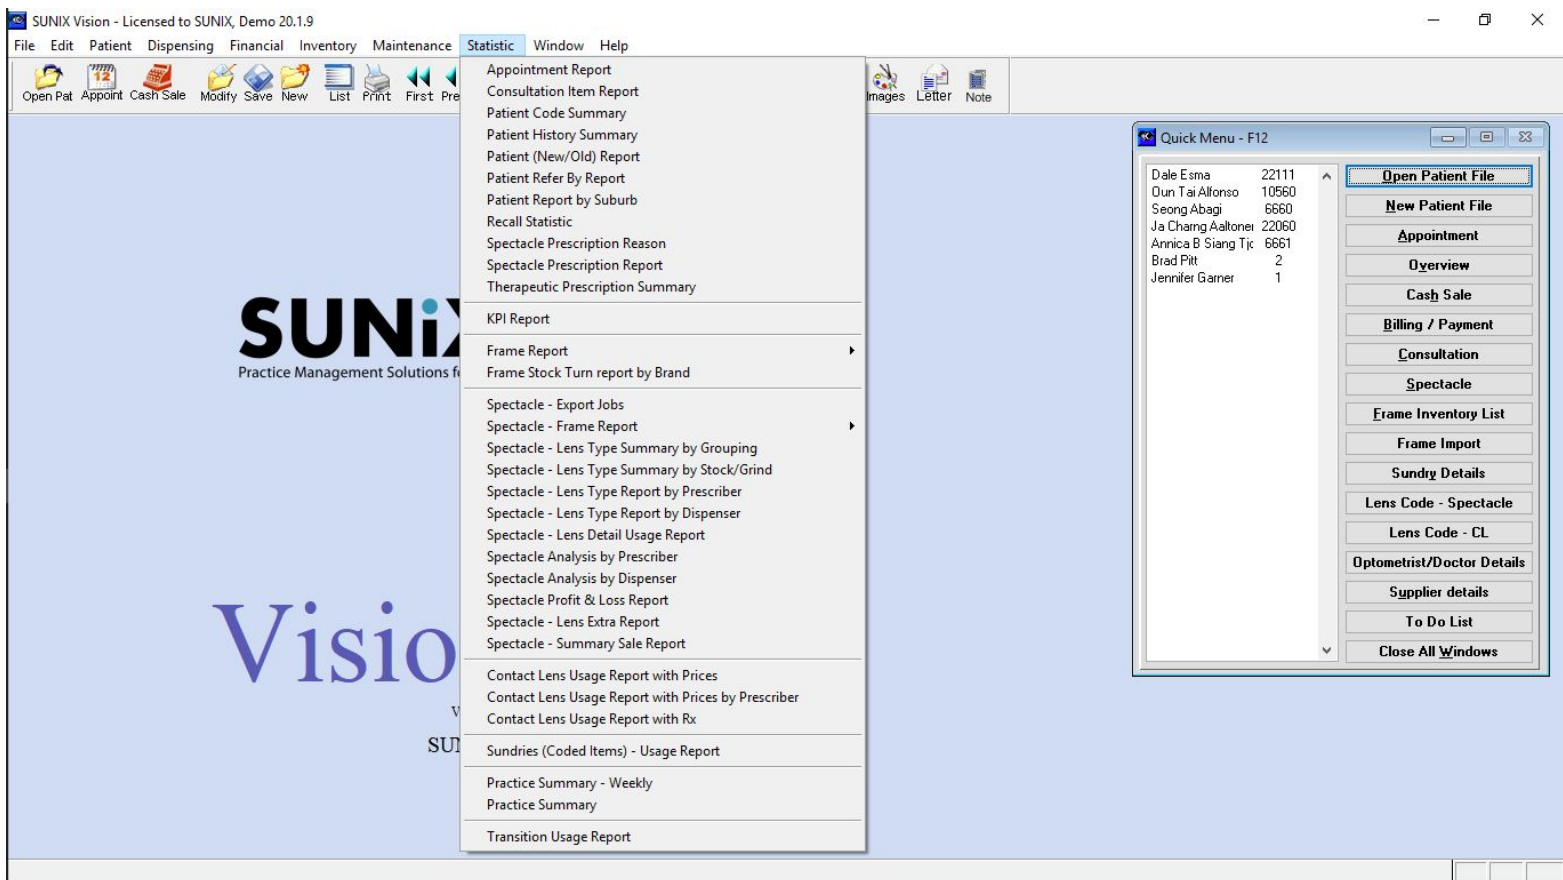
SUNIX Vision - Licensed to SUNIX, Demo 20.1.9

File Edit Patient Dispensing Financial Inventory Maintenance Statistic Window Help

Open Pat Appoint Cash Sale Modify Save New List Print First Pre Images Letter Note

Appointment Report
Consultation Item Report
Patient Code Summary
Patient History Summary
Patient (New/Old) Report
Patient Refer By Report
Patient Report by Suburb
Recall Statistic
Spectacle Prescription Reason
Spectacle Prescription Report
Therapeutic Prescription Summary
KPI Report
Frame Report
Frame Stock Turn report by Brand
Spectacle - Export Jobs
Spectacle - Frame Report
Spectacle - Lens Type Summary by Grouping
Spectacle - Lens Type Summary by Stock/Grind
Spectacle - Lens Type Report by Prescriber
Spectacle - Lens Type Report by Dispenser
Spectacle - Lens Detail Usage Report
Spectacle Analysis by Prescriber
Spectacle Analysis by Dispenser
Spectacle Profit & Loss Report
Spectacle - Lens Extra Report
Spectacle - Summary Sale Report
Contact Lens Usage Report with Prices
Contact Lens Usage Report with Prices by Prescriber
Contact Lens Usage Report with Rx
Sundries (Coded Items) - Usage Report
Practice Summary - Weekly
Practice Summary
Transition Usage Report

SUNi
Practice Management Solutions f

Visio
V
SU

Quick Menu - F12

| | |
|---|---|
| Dale Esma | 22111 |
| Oun Tai Alfonso | 10560 |
| Seong Abagi | 6660 |
| Ja Charng Aaltonei | 22060 |
| Annica B Siang Tjc | 6661 |
| Brad Pitt | 2 |
| Jennifer Garner | 1 |

Open Patient File
New Patient File
Appointment
Overview
Cash Sale
Billing / Payment
Consultation
Spectacle
Frame Inventory List
Frame Import
Sundry Details
Lens Code - Spectacle
Lens Code - CL
Optometrist/Doctor Details
Supplier details
To Do List
Close All Windows